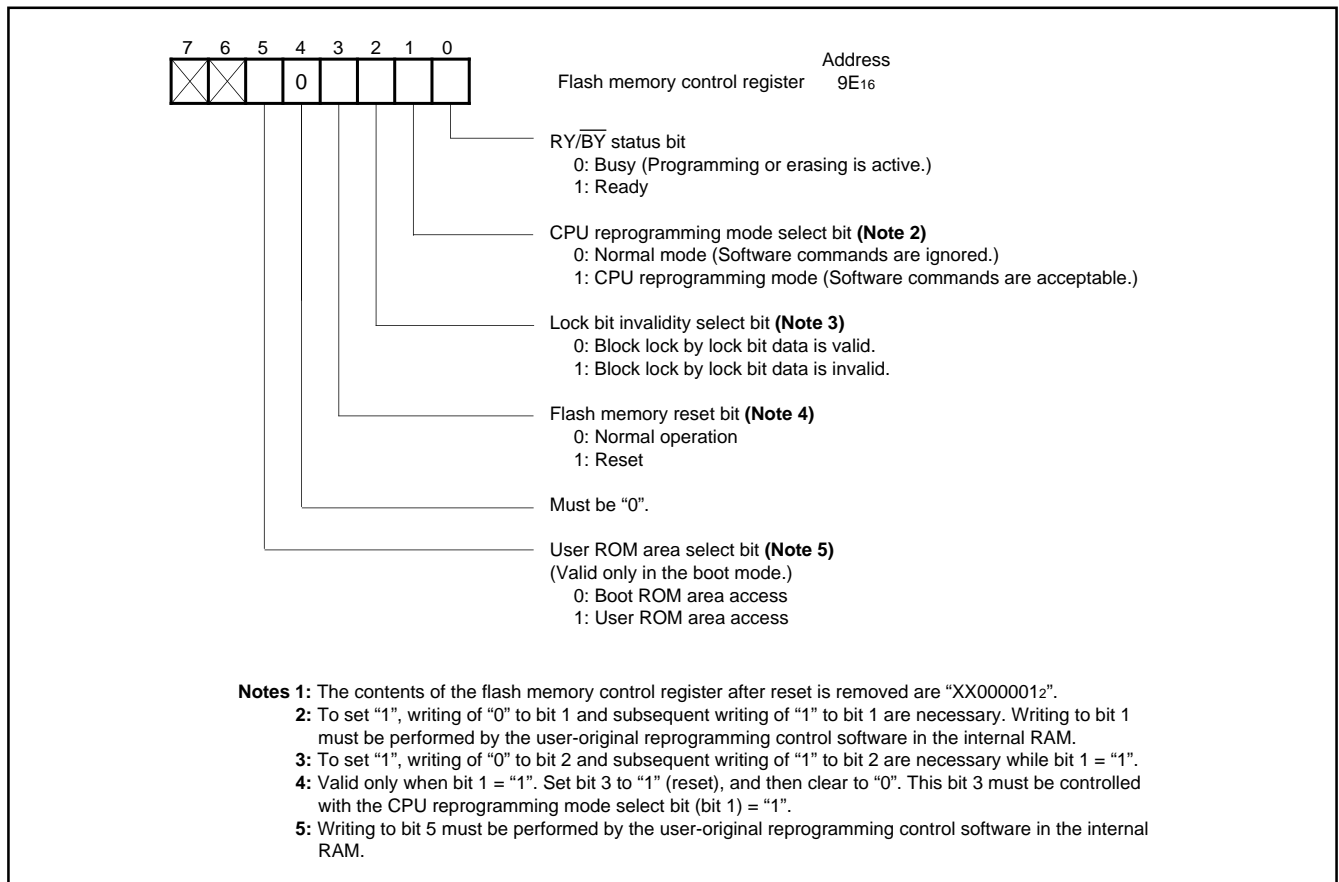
7 6 5 4 3 2 1 0

| 7 | 6 | 5 | 4 | 3 | 2 | 1 | 0 |
|---|---|---|---|---|---|---|---|
|  |  |  | 0 |  |  |  |  |

Address
Flash memory control register $9E_{16}$

RY/$\overline{BY}$ status bit
0: Busy (Programming or erasing is active.)
1: Ready

CPU reprogramming mode select bit **(Note 2)**
0: Normal mode (Software commands are ignored.)
1: CPU reprogramming mode (Software commands are acceptable.)

Lock bit invalidity select bit **(Note 3)**
0: Block lock by lock bit data is valid.
1: Block lock by lock bit data is invalid.

Flash memory reset bit **(Note 4)**
0: Normal operation
1: Reset

Must be "0".

User ROM area select bit **(Note 5)**
(Valid only in the boot mode.)
0: Boot ROM area access
1: User ROM area access

**Notes 1:** The contents of the flash memory control register after reset is removed are "$XX000001_2$".
**2:** To set "1", writing of "0" to bit 1 and subsequent writing of "1" to bit 1 are necessary. Writing to bit 1 must be performed by the user-original reprogramming control software in the internal RAM.
**3:** To set "1", writing of "0" to bit 2 and subsequent writing of "1" to bit 2 are necessary while bit 1 = "1".
**4:** Valid only when bit 1 = "1". Set bit 3 to "1" (reset), and then clear to "0". This bit 3 must be controlled with the CPU reprogramming mode select bit (bit 1) = "1".
**5:** Writing to bit 5 must be performed by the user-original reprogramming control software in the internal RAM.